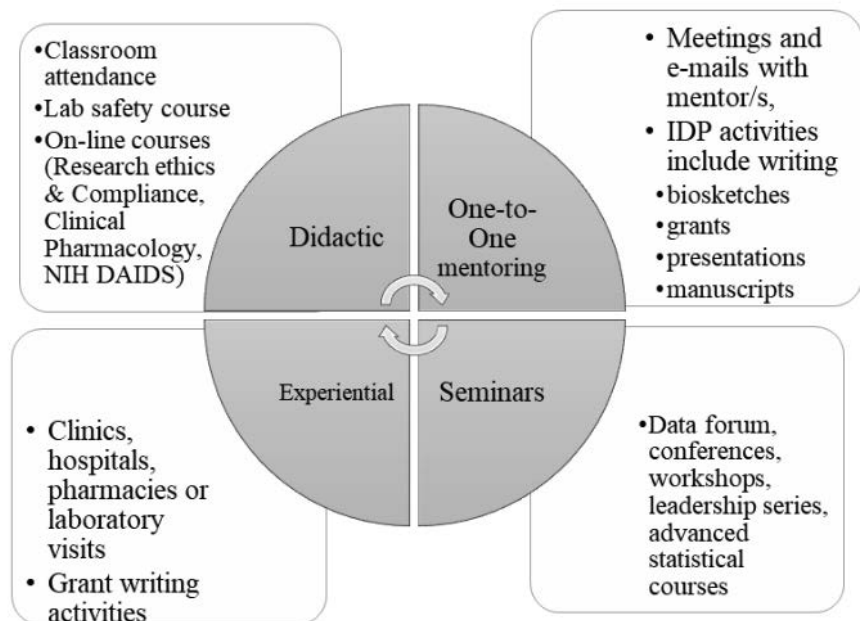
•Classroom attendance
•Lab safety course
•On-line courses (Research ethics & Compliance, Clinical Pharmacology, NIH DAIDS)

• Meetings and e-mails with mentor/s,
• IDP activities include writing
•biosketches
•grants
•presentations
•manuscripts

Didactic

One-to-One mentoring

Experiential

Seminars

• Clinics, hospitals, pharmacies or laboratory visits
• Grant writing activities

•Data forum, conferences, workshops, leadership series, advanced statistical courses